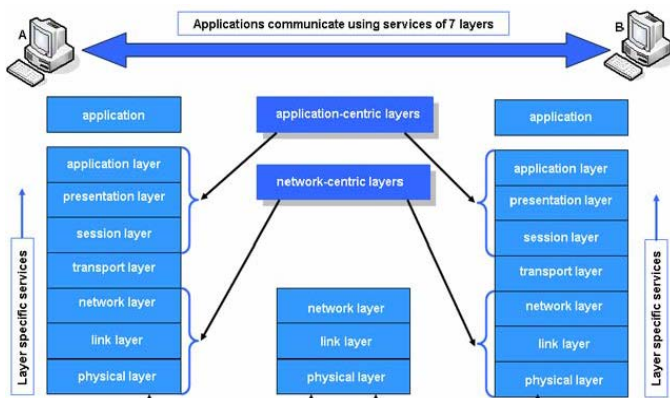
Applications communicate using services of 7 layers

A

B

application

application-centric layers

application

network-centric layers

application layer

presentation layer

session layer

transport layer

network layer

link layer

physical layer

Layer specific services

network layer

link layer

physical layer

application layer

presentation layer

session layer

transport layer

network layer

link layer

physical layer

Layer specific services